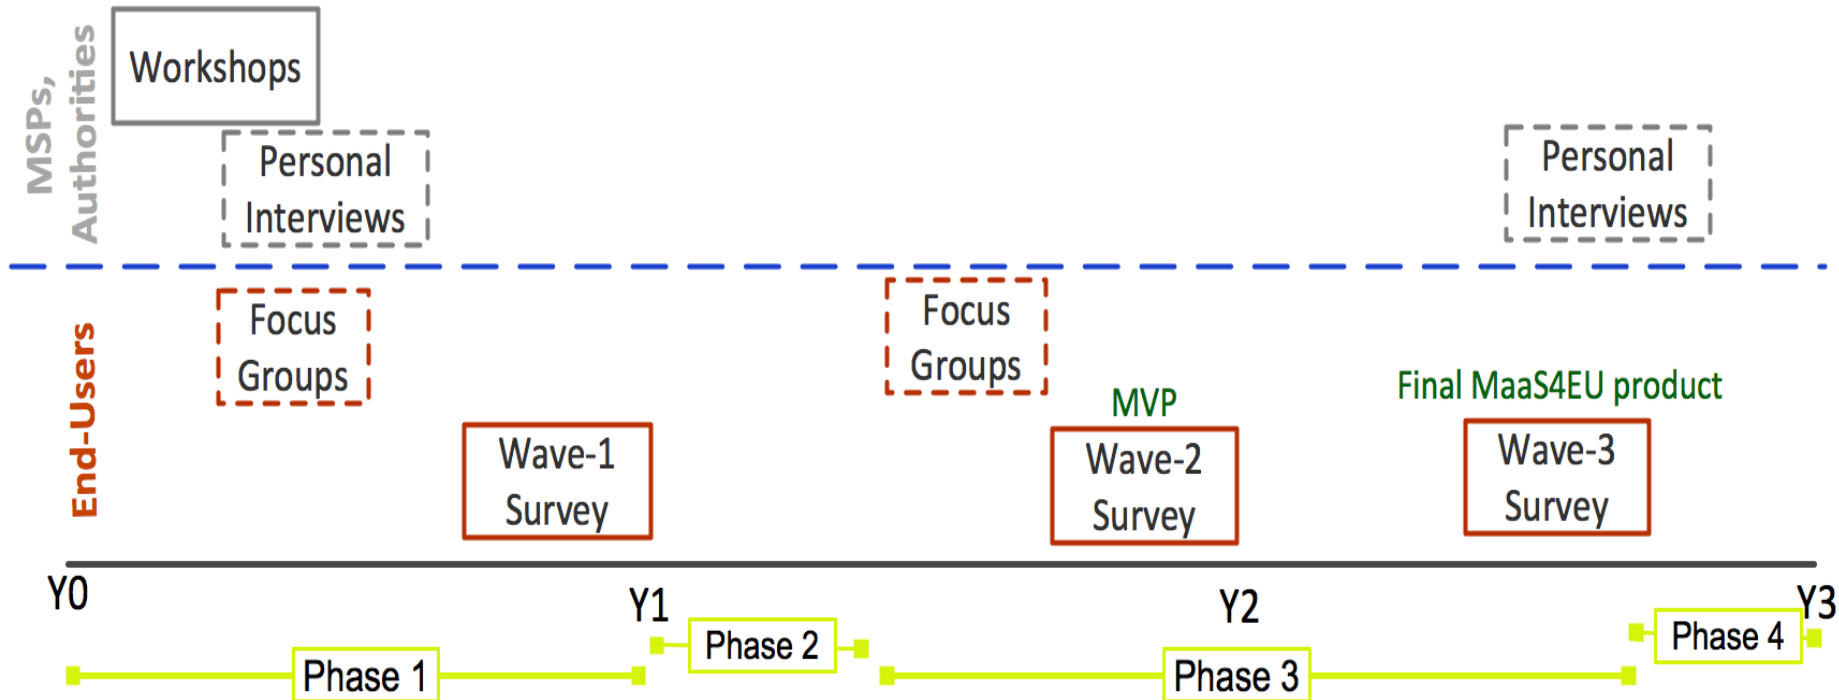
MSPs, Authorities

Workshops

Personal Interviews

Personal Interviews

End-Users

Focus Groups

Focus Groups

MVP

Final MaaS4EU product

Wave-1 Survey

Wave-2 Survey

Wave-3 Survey

Y0

Y1

Y2

Y3

Phase 1

Phase 2

Phase 3

Phase 4